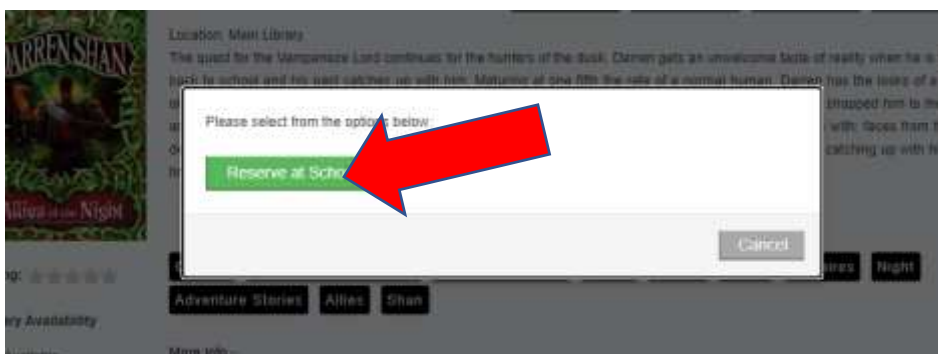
DARREN SHAN

Allies of the Night

Location: Main Library

The quest for the Vampaneze Lord continues for the hunters of the dusk. Darren gets an unwelcome taste of reality when he is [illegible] back to school and his past catches up with him. Maturing at one fifth the rate of a normal human, Darren has the looks of a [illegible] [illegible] dropped him to the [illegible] with: faces from the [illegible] catching up with h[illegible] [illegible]

Please select from the optio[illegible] below

Reserve at Scho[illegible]

Cancel

ng:

ry Availability

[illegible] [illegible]res Night

Adventure Stories Allies Shan

More info